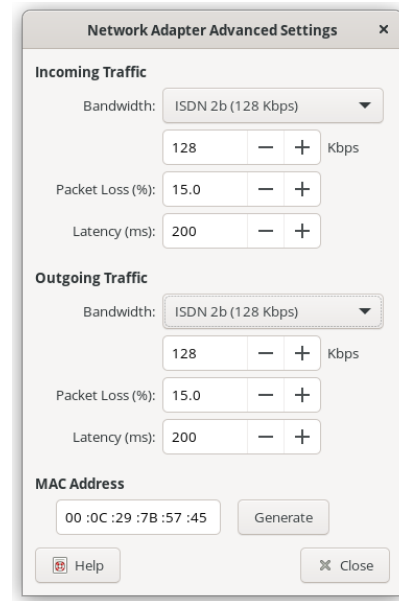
Network Adapter Advanced Settings ×

Incoming Traffic

Bandwidth: ISDN 2b (128 Kbps)

128 − + Kbps

Packet Loss (%): 15.0 − +

Latency (ms): 200 − +

Outgoing Traffic

Bandwidth: ISDN 2b (128 Kbps)

128 − + Kbps

Packet Loss (%): 15.0 − +

Latency (ms): 200 − +

MAC Address

00 :0C :29 :7B :57 :45 Generate

Help

× Close